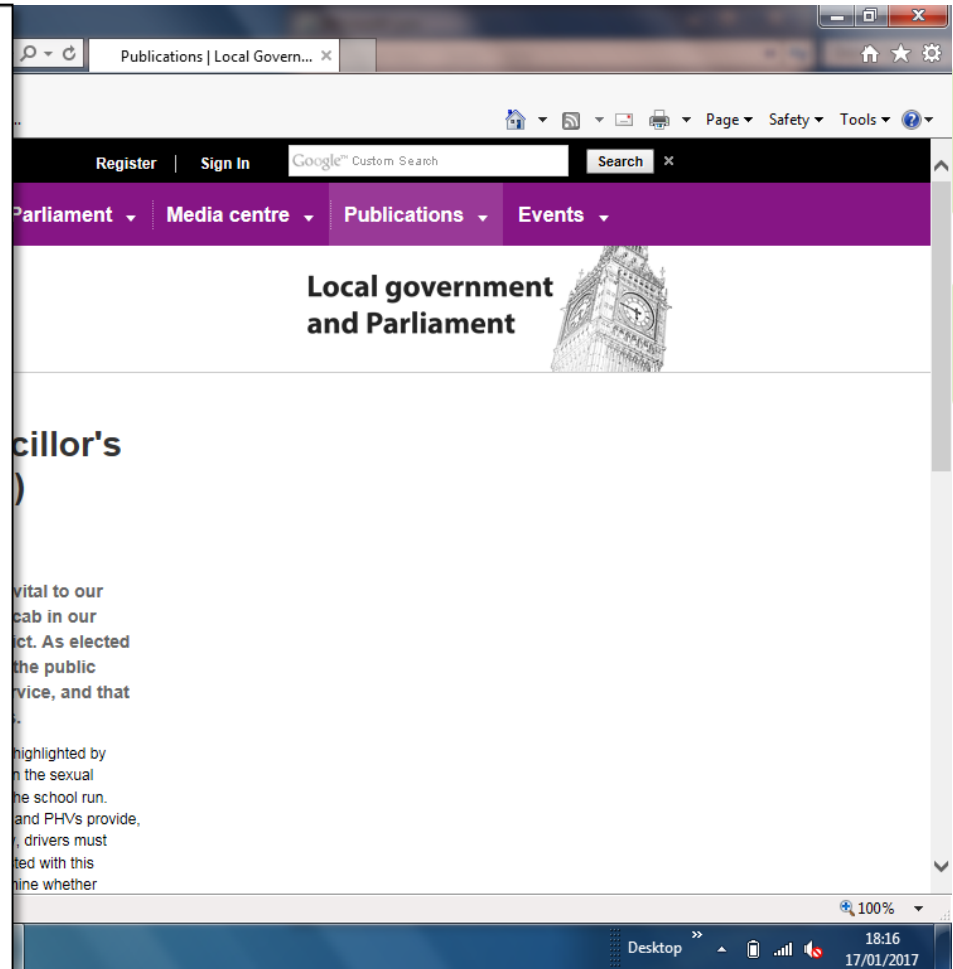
Publications | Local Govern... ×

...

Page ▾ Safety ▾ Tools ▾

Register | Sign In Google™ Custom Search Search ×

Parliament ▾ Media centre ▾ Publications ▾ Events ▾

Local government and Parliament

cillor's
)

vital to our
cab in our
ict. As elected
the public
rvice, and that
.

highlighted by
n the sexual
he school run.
and PHVs provide,
, drivers must
ted with this
nine whether

100%

Desktop

18:16
17/01/2017